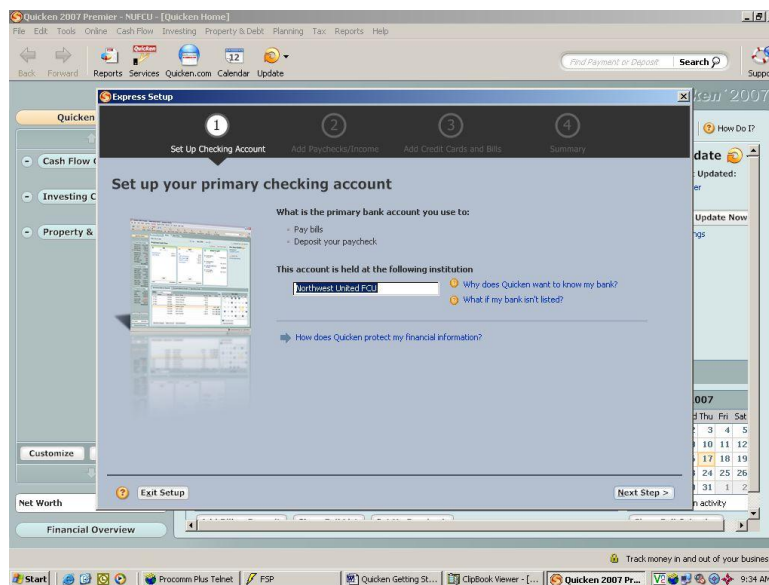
Quicken 2007 Premier - NUFCU - [Quicken Home]

File Edit Tools Online Cash Flow Investing Property & Debt Planning Tax Reports Help

Back Forward Reports Services Quicken.com Calendar Update

Find Payment or Deposit Search

Quicken

Cash Flow C

Investing C

Property &

Customize

Net Worth

Financial Overview

Express Setup

1 Set Up Checking Account 2 Add Paychecks/Income 3 Add Credit Cards and Bills 4 Summary

Set up your primary checking account

What is the primary bank account you use to:

Pay bills

Deposit your paycheck

This account is held at the following institution

Northwest United FCU

Why does Quicken want to know my bank?

What if my bank isn't listed?

How does Quicken protect my financial information?

Exit Setup

Next Step >

How Do I?

date

Updated:

Update Now

007

Thu Fri Sat

3 4 5

10 11 12

17 18 19

24 25 26

31 1 2

n activity

Track money in and out of your busines

Start Procomm Plus Telnet FSP Quicken Getting St... ClipBook Viewer - [... Quicken 2007 Pr... 9:34 AM